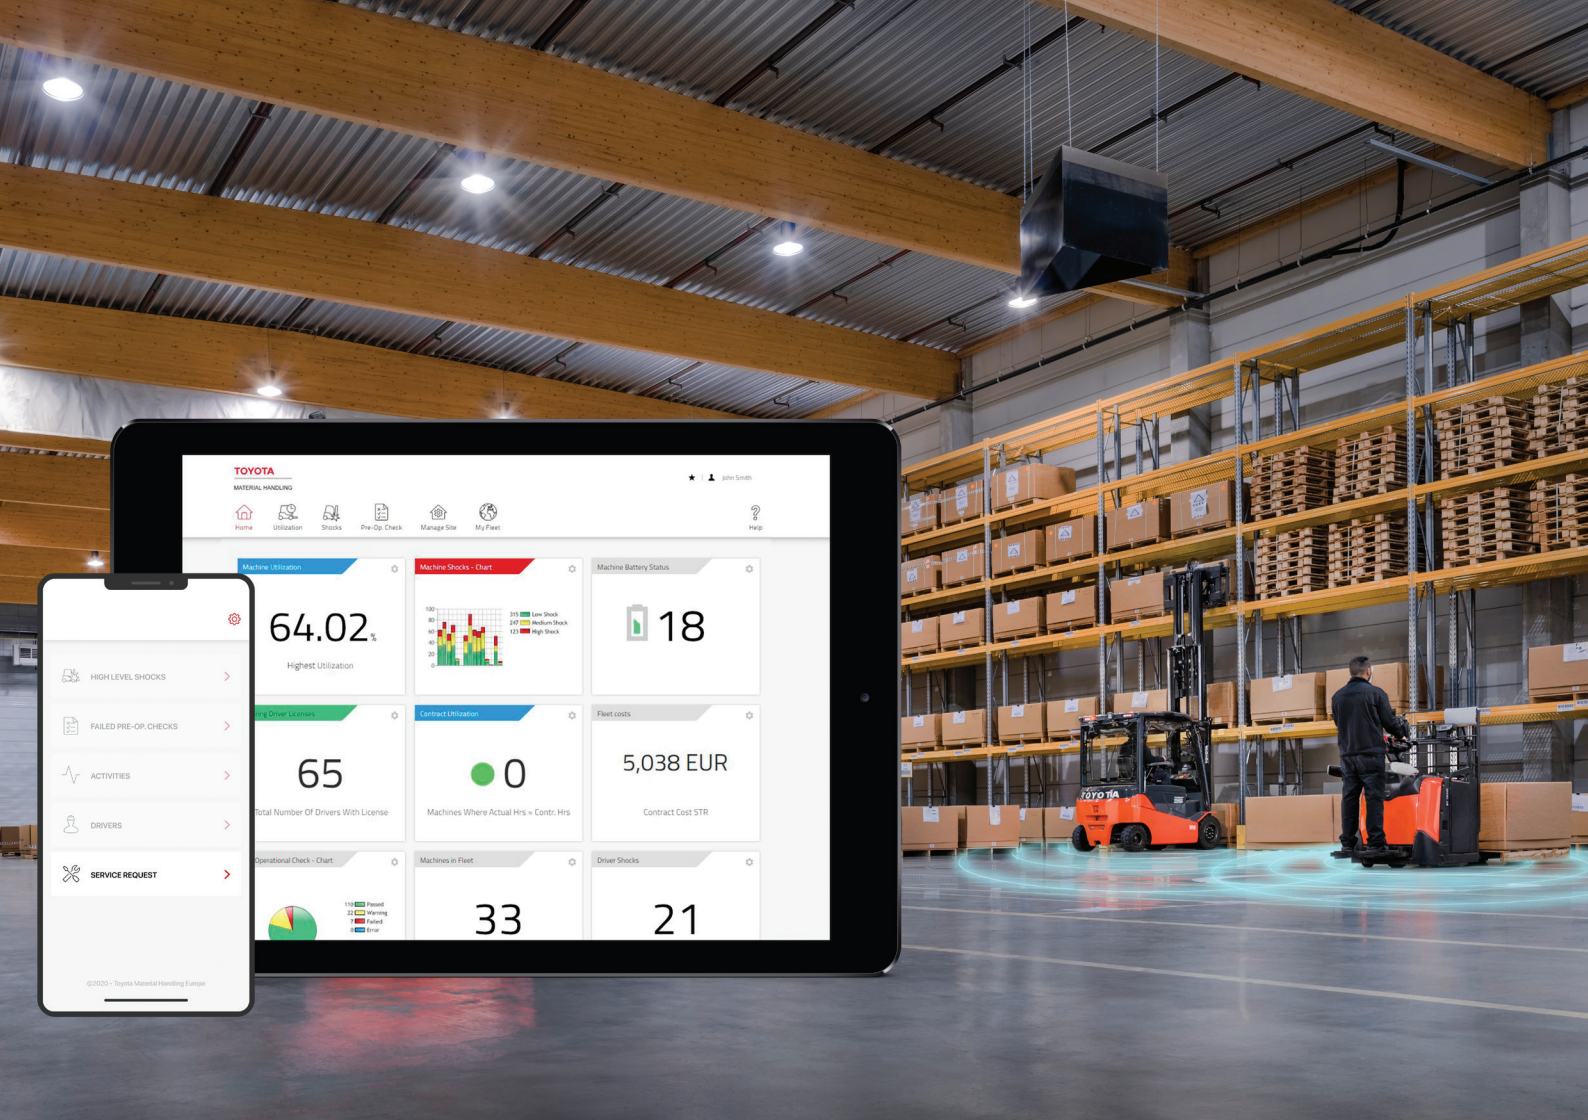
TOYOTA
MATERIAL HANDLING

John Smith

Home
Utilization
Shocks
Pre-Op. Check
Manage Site
My Fleet
Help

Machine Utilization
64.02%
Highest Utilization

Machine Shocks - Chart
100
80
60
40
20
0
315 Low Shock
247 Medium Shock
123 High Shock

Machine Battery Status
18

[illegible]ing Driver Licenses
65
Total Number Of Drivers With License

Contract Utilization
0
Machines Where Actual Hrs > Contr. Hrs

Fleet costs
5,038 EUR
Contract Cost STR

Operational Check - Chart
110 Passed
22 Warning
7 Failed
0 Error

Machines in Fleet
33

Driver Shocks
21

HIGH LEVEL SHOCKS
FAILED PRE-OP. CHECKS
ACTIVITIES
DRIVERS
SERVICE REQUEST

©2020 - Toyota Material Handling Europe

TOYOTA